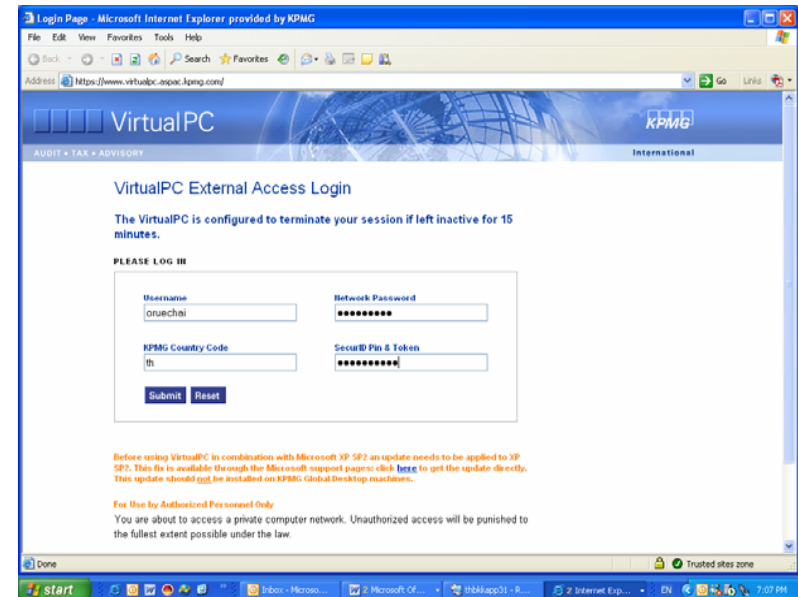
Login Page - Microsoft Internet Explorer provided by KPMG

File Edit View Favorites Tools Help

Back Search Favorites

Address https://www.virtualpc.aspac.kpmg.com/

Go Links

VirtualPC

KPMG

AUDIT • TAX • ADVISORY

International

VirtualPC External Access Login

The VirtualPC is configured to terminate your session if left inactive for 15 minutes.

PLEASE LOG IN

Username
oruechai

Network Password
●●●●●●●●●

KPMG Country Code
th

SecurID Pin & Token
●●●●●●●●●●

Submit Reset

Before using VirtualPC in combination with Microsoft XP SP2 an update needs to be applied to XP SP2. This fix is available through the Microsoft support pages: click here to get the update directly. This update should not be installed on KPMG Global Desktop machines.

For Use by Authorized Personnel Only

You are about to access a private computer network. Unauthorized access will be punished to the fullest extent possible under the law.

Done

Trusted sites zone

start

Inbox - Microso...

2 Microsoft Of...

thbkkapp31 - R...

2 Internet Exp...

EN

7:07 PM